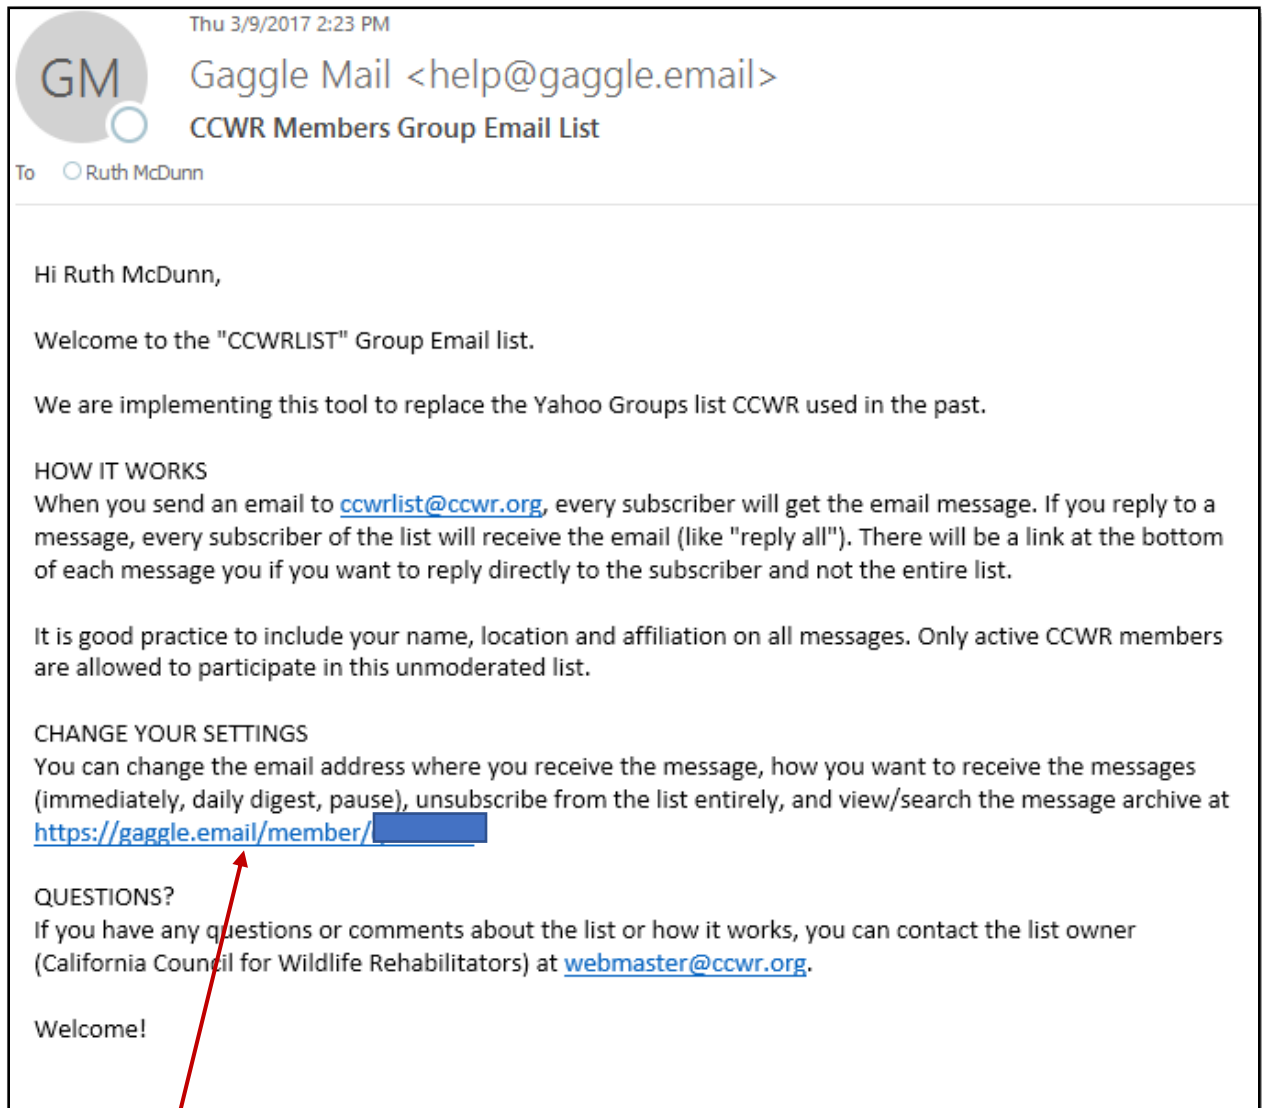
Thu 3/9/2017 2:23 PM

GM

Gaggle Mail <help@gaggle.email>

CCWR Members Group Email List

To Ruth McDunn

Hi Ruth McDunn,

Welcome to the "CCWRLIST" Group Email list.

We are implementing this tool to replace the Yahoo Groups list CCWR used in the past.

HOW IT WORKS
When you send an email to ccwrlist@ccwr.org, every subscriber will get the email message. If you reply to a message, every subscriber of the list will receive the email (like "reply all"). There will be a link at the bottom of each message you if you want to reply directly to the subscriber and not the entire list.

It is good practice to include your name, location and affiliation on all messages. Only active CCWR members are allowed to participate in this unmoderated list.

CHANGE YOUR SETTINGS
You can change the email address where you receive the message, how you want to receive the messages (immediately, daily digest, pause), unsubscribe from the list entirely, and view/search the message archive at https://gaggle.email/member/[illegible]

QUESTIONS?
If you have any questions or comments about the list or how it works, you can contact the list owner (California Council for Wildlife Rehabilitators) at webmaster@ccwr.org.

Welcome!